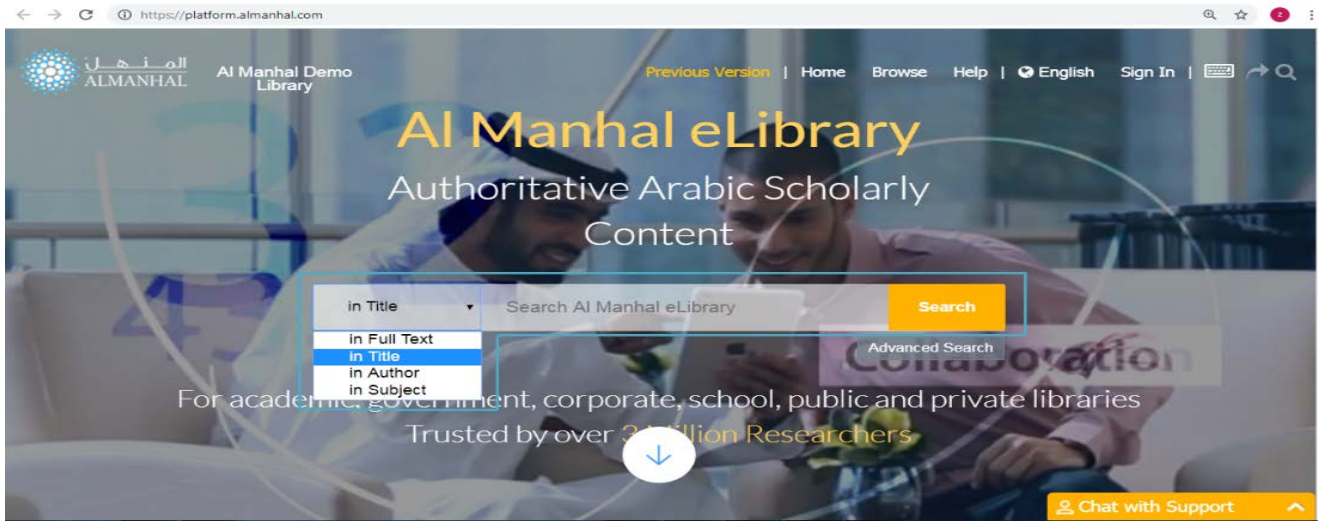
https://platform.almanhal.com

المنهل ALMANHAL

Al Manhal Demo Library

Previous Version | Home Browse Help | English Sign In |

Al Manhal eLibrary

Authoritative Arabic Scholarly Content

in Title

Search Al Manhal eLibrary

Search

in Full Text
in Title
in Author
in Subject

Advanced Search

Collaboration

For academic, government, corporate, school, public and private libraries

Trusted by over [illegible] Million Researchers

Chat with Support